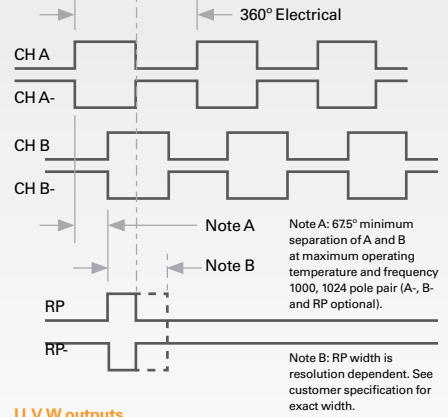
360° Electrical

CH A

CH A-

CH B

CH B-

Note A

Note B

RP

RP-

Note A: 67.5° minimum separation of A and B at maximum operating temperature and frequency 1000, 1024 pole pair (A-, B- and RP optional).

Note B: RP width is resolution dependent. See customer specification for exact width.

U V W outputs